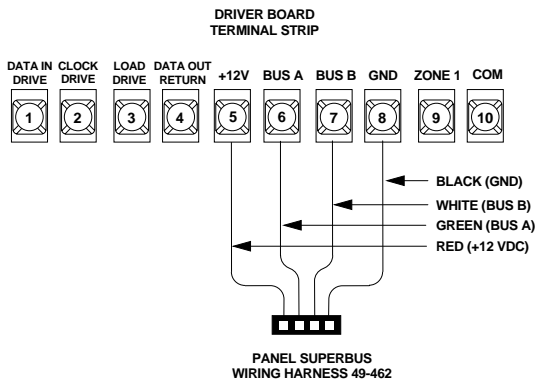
DRIVER BOARD
TERMINAL STRIP

DATA IN DRIVE
CLOCK DRIVE
LOAD DRIVE
DATA OUT RETURN
+12V
BUS A
BUS B
GND
ZONE 1
COM

1
2
3
4
5
6
7
8
9
10

BLACK (GND)
WHITE (BUS B)
GREEN (BUS A)
RED (+12 VDC)

PANEL SUPERBUS
WIRING HARNESS 49-462